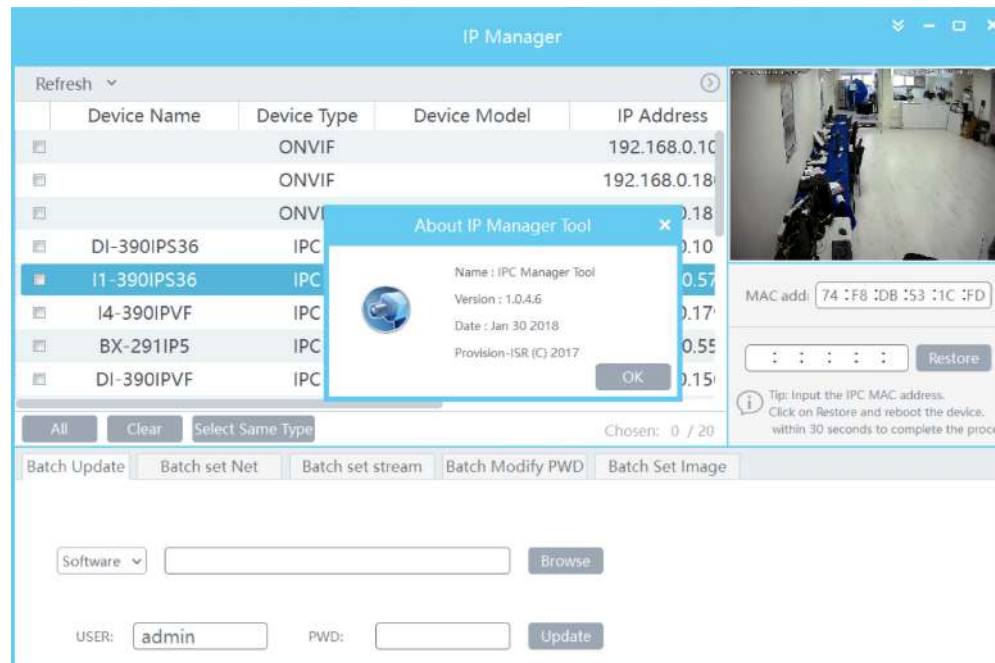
IP Manager

Refresh

| | Device Name | Device Type | Device Model | IP Address |
|---|---|---|---|---|
| | | ONVIF | | 192.168.0.1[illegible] |
| | | ONVIF | | 192.168.0.18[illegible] |
| | | ONV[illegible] | | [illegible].18 |
| | DI-390IPS36 | IPC | | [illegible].10 |
| | I1-390IPS36 | IPC | | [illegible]0.57 |
| | I4-390IPVF | IPC | | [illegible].17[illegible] |
| | BX-291IP5 | IPC | | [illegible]0.55 |
| | DI-390IPVF | IPC | | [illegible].15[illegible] |

About IP Manager Tool

Name : IPC Manager Tool
Version : 1.0.4.6
Date : Jan 30 2018
Provision-ISR (C) 2017

OK

MAC add: 74 :F8 :DB :53 :1C :FD

: : : : :

Restore

Tip: Input the IPC MAC address. Click on Restore and reboot the device, within 30 seconds to complete the proc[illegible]

All Clear Select Same Type

Chosen: 0 / 20

Batch Update Batch set Net Batch set stream Batch Modify PWD Batch Set Image

Software

Browse

USER: admin PWD: Update